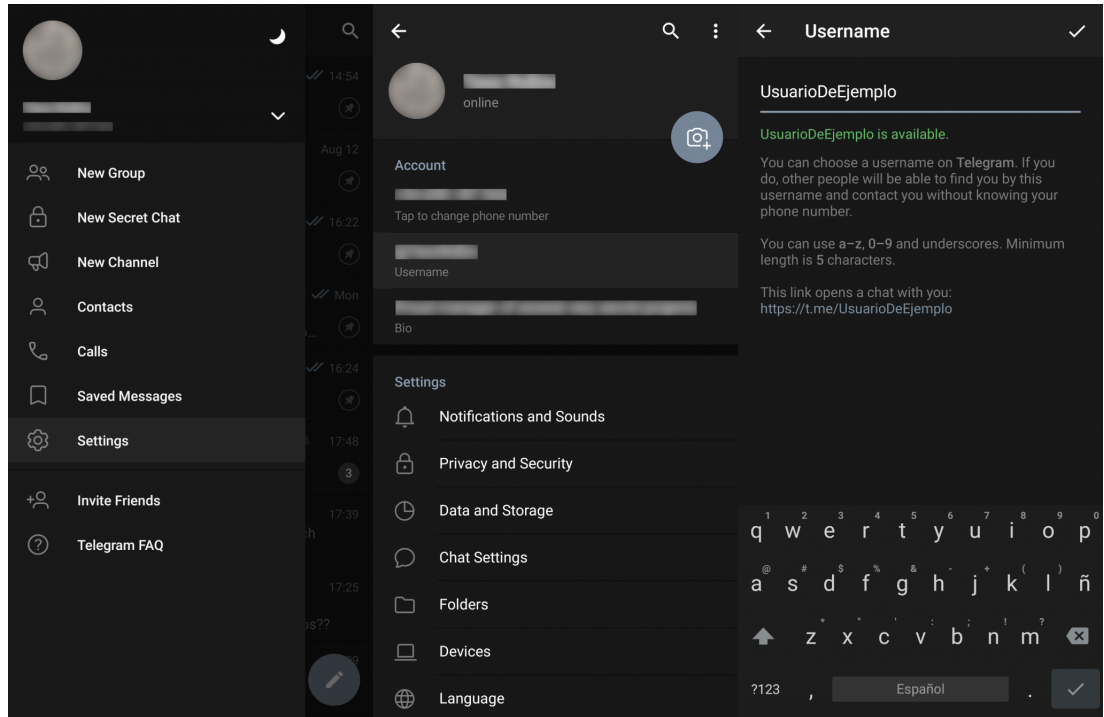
14:54

Aug 12

16:22

Mon

16:24

17:48

3

17:39

ch

17:25

os??

New Group

New Secret Chat

New Channel

Contacts

Calls

Saved Messages

Settings

Invite Friends

Telegram FAQ

online

Account

Tap to change phone number

Username

Bio

Settings

Notifications and Sounds

Privacy and Security

Data and Storage

Chat Settings

Folders

Devices

Language

Username

UsuarioDeEjemplo

UsuarioDeEjemplo is available.

You can choose a username on Telegram. If you do, other people will be able to find you by this username and contact you without knowing your phone number.

You can use a–z, 0–9 and underscores. Minimum length is 5 characters.

This link opens a chat with you:
https://t.me/UsuarioDeEjemplo

q w e r t y u i o p
a s d f g h j k l ñ
z x c v b n m
?123 , Español .